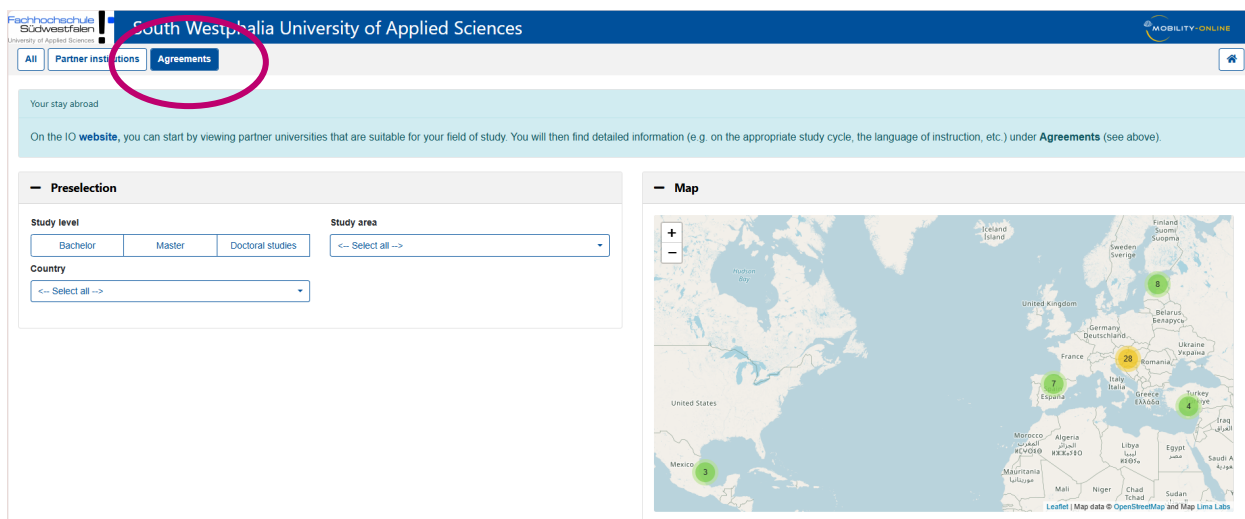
Fachhochschule Südwestfalen University of Applied Sciences

South Westphalia University of Applied Sciences

MOBILITY-ONLINE

All | Partner institutions | Agreements

Your stay abroad

On the IO website, you can start by viewing partner universities that are suitable for your field of study. You will then find detailed information (e.g. on the appropriate study cycle, the language of instruction, etc.) under Agreements (see above).

Preselection

Study level

Bachelor | Master | Doctoral studies

Study area

<-- Select all -->

Country

<-- Select all -->

Map

+
−

Iceland Ísland

Finland Suomi Suomja

Sweden Sverige

Hudson Bay

United Kingdom

Belarus Беларусь

Germany Deutschland

Ukraine Україна

France

Romania

Italy Italia

España

Greece Ελλάδα

Turkey

United States

Morocco

Algeria

Libya

Egypt

Iraq

Mexico

Mauritania

Mali

Niger

Chad Tchad

Sudan

Saudi Arabia

8

28

7

4

3

Leaflet | Map data © OpenStreetMap and Map Lima Labs